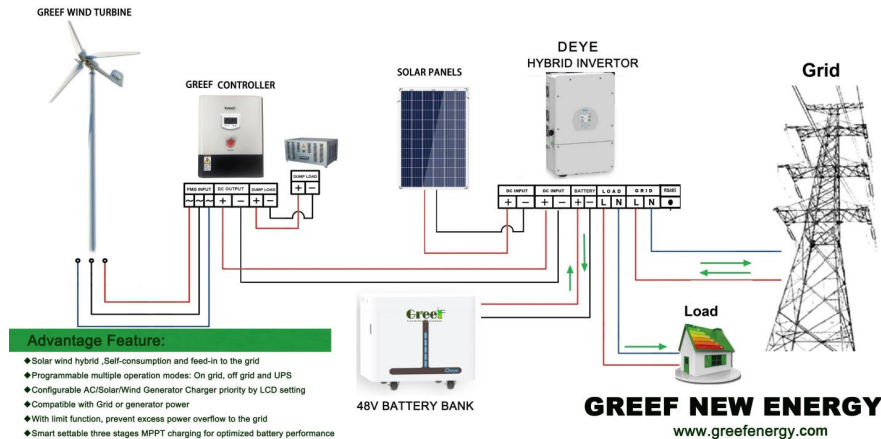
GREEF WIND TURBINE

GREEF CONTROLLER

PMG INPUT | DC OUTPUT | DUMP LOAD
~ ~ ~ + − + −

DUMP LOAD
+ −

SOLAR PANELS

DEYE
HYBRID INVERTOR

DC INPUT | DC INPUT | BATTERY | LOAD | GRID | RS485
+ − + − + − L N L N

Grid

Greef

Deye

48V BATTERY BANK

Load

Advantage Feature:
◆Solar wind hybrid ,Self-consumption and feed-in to the grid
◆Programmable multiple operation modes: On grid, off grid and UPS
◆Configurable AC/Solar/Wind Generator Charger priority by LCD setting
◆Compatible with Grid or generator power
◆With limit function, prevent excess power overflow to the grid
◆Smart settable three stages MPPT charging for optimized battery performance

GREEF NEW ENERGY
www.greefenergy.com